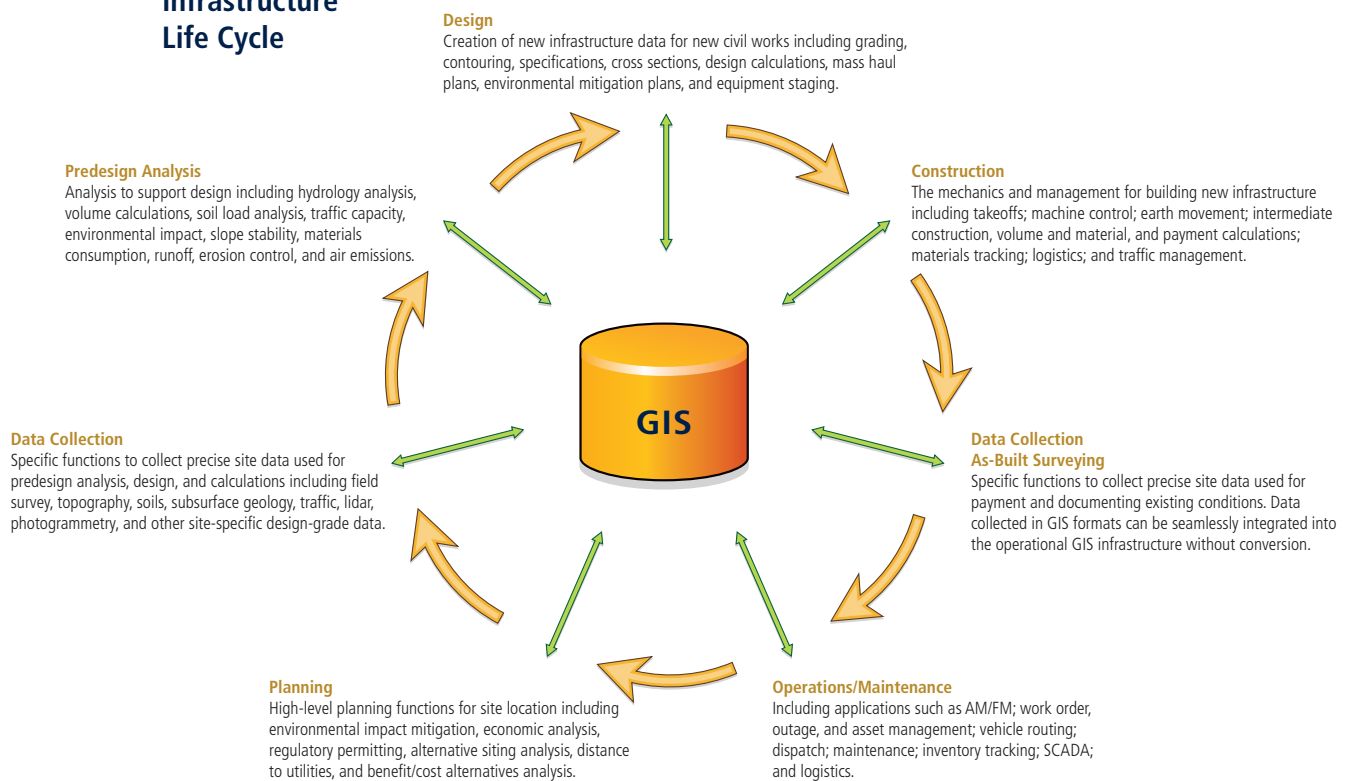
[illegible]
Life Cycle

Design
Creation of new infrastructure data for new civil works including grading, contouring, specifications, cross sections, design calculations, mass haul plans, environmental mitigation plans, and equipment staging.

Predesign Analysis
Analysis to support design including hydrology analysis, volume calculations, soil load analysis, traffic capacity, environmental impact, slope stability, materials consumption, runoff, erosion control, and air emissions.

Construction
The mechanics and management for building new infrastructure including takeoffs; machine control; earth movement; intermediate construction, volume and material, and payment calculations; materials tracking; logistics; and traffic management.

GIS

Data Collection
Specific functions to collect precise site data used for predesign analysis, design, and calculations including field survey, topography, soils, subsurface geology, traffic, lidar, photogrammetry, and other site-specific design-grade data.

Data Collection
As-Built Surveying
Specific functions to collect precise site data used for payment and documenting existing conditions. Data collected in GIS formats can be seamlessly integrated into the operational GIS infrastructure without conversion.

Planning
High-level planning functions for site location including environmental impact mitigation, economic analysis, regulatory permitting, alternative siting analysis, distance to utilities, and benefit/cost alternatives analysis.

Operations/Maintenance
Including applications such as AM/FM; work order, outage, and asset management; vehicle routing; dispatch; maintenance; inventory tracking; SCADA; and logistics.